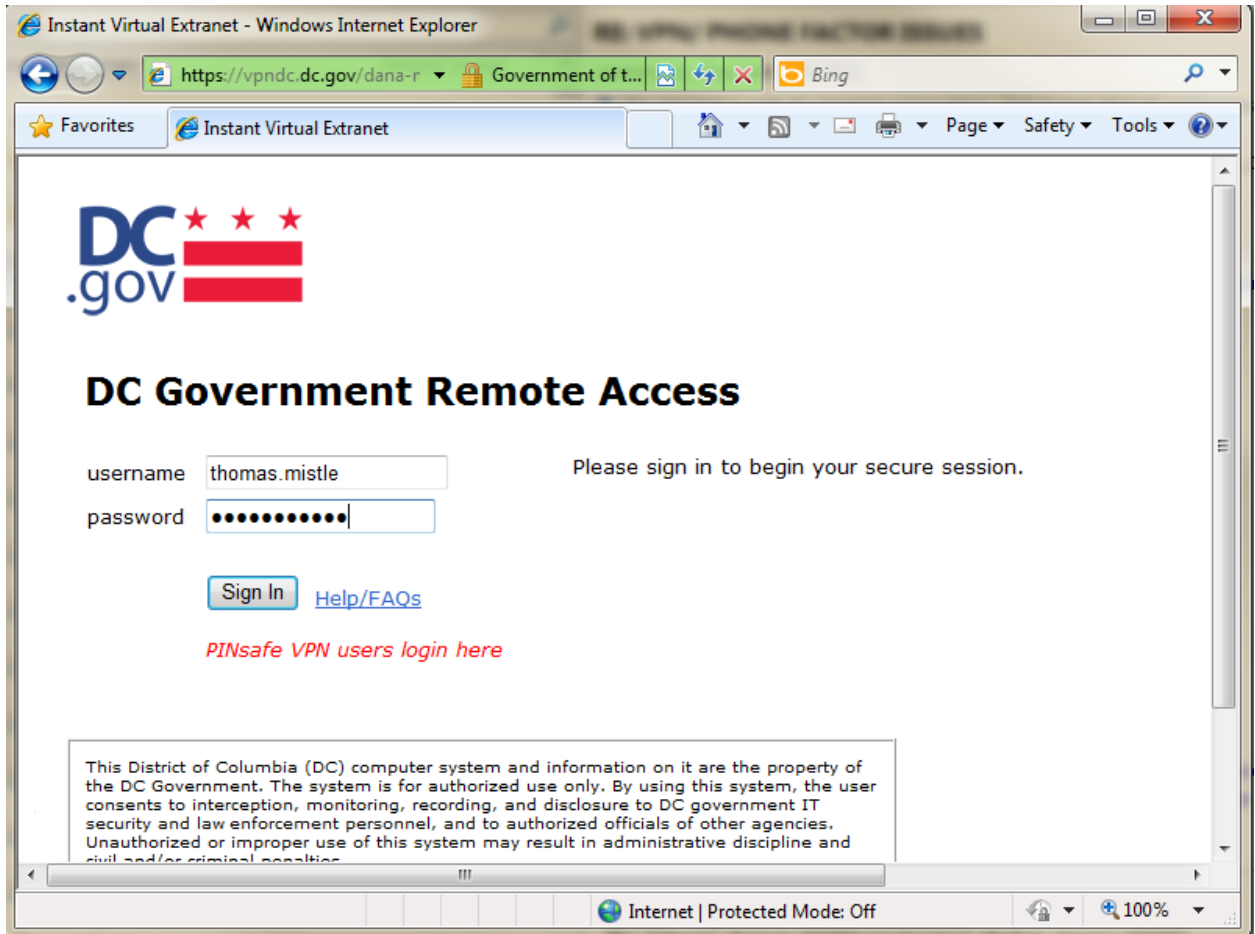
Instant Virtual Extranet - Windows Internet Explorer

https://vpndc.dc.gov/dana-r Government of t...

Bing

Favorites Instant Virtual Extranet

Page ▾ Safety ▾ Tools ▾

DC .gov

DC Government Remote Access

username thomas.mistle

password ●●●●●●●●●●●

Please sign in to begin your secure session.

Sign In Help/FAQs

PINsafe VPN users login here

This District of Columbia (DC) computer system and information on it are the property of the DC Government. The system is for authorized use only. By using this system, the user consents to interception, monitoring, recording, and disclosure to DC government IT security and law enforcement personnel, and to authorized officials of other agencies. Unauthorized or improper use of this system may result in administrative discipline and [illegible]

Internet | Protected Mode: Off

100%